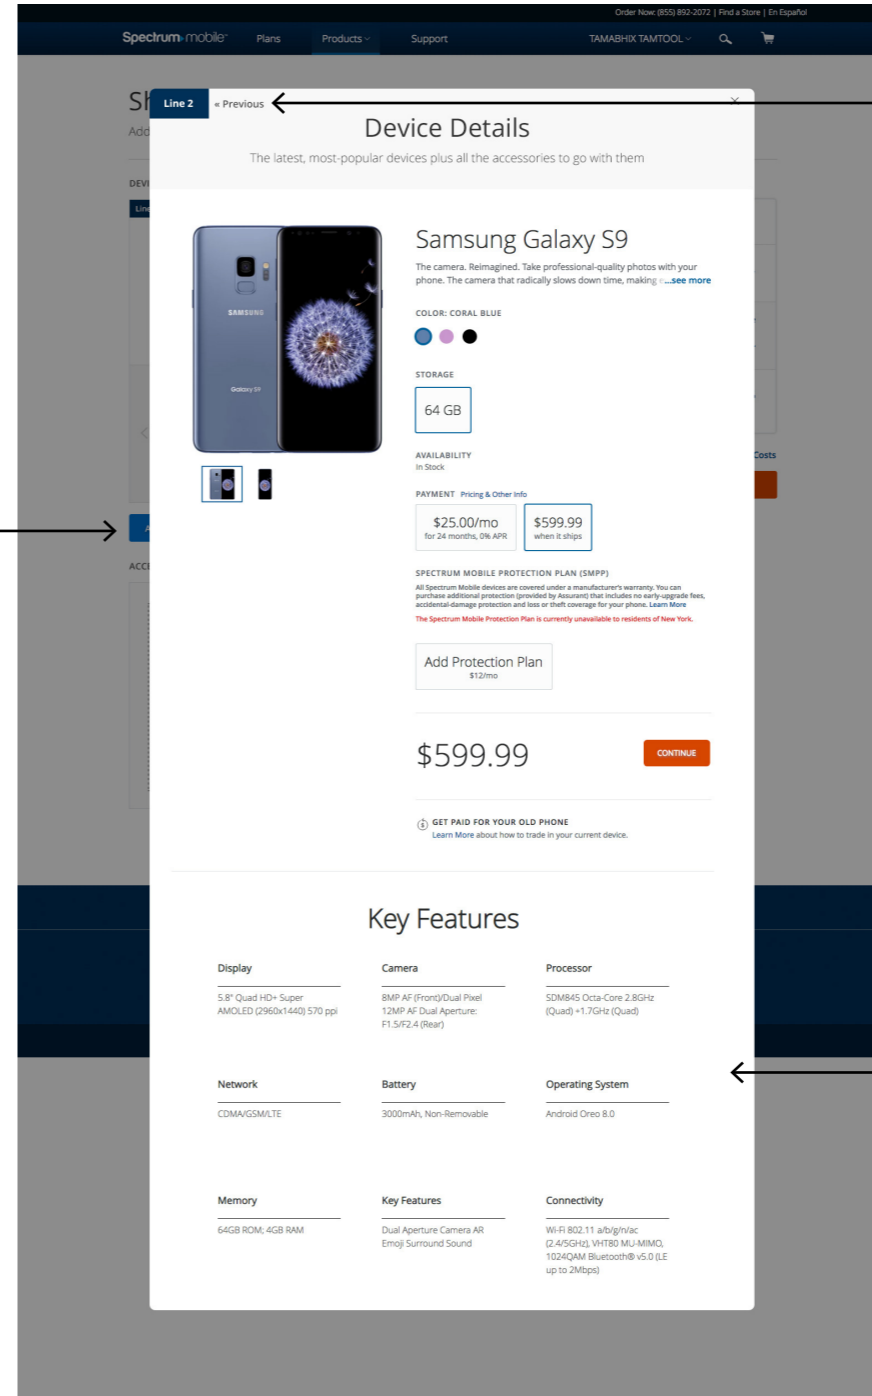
Order Now: (855) 892-2072 | Find a Store | En Español

Spectrum mobile Plans Products Support TAMABHIX TAMTOOL

Line 2 « Previous

Device Details

The latest, most-popular devices plus all the accessories to go with them

SAMSUNG

Galaxy S9

Samsung Galaxy S9

The camera. Reimagined. Take professional-quality photos with your phone. The camera that radically slows down time, making i ...see more

COLOR: CORAL BLUE

STORAGE

64 GB

AVAILABILITY
In Stock

PAYMENT Pricing & Other Info

$25.00/mo
for 24 months, 0% APR

$599.99
when it ships

SPECTRUM MOBILE PROTECTION PLAN (SMPP)

All Spectrum Mobile devices are covered under a manufacturer's warranty. You can purchase additional protection (provided by Assurant) that includes no early-upgrade fees, accidental-damage protection and loss or theft coverage for your phone. Learn More

The Spectrum Mobile Protection Plan is currently unavailable to residents of New York.

Add Protection Plan
$12/mo

$599.99

CONTINUE

GET PAID FOR YOUR OLD PHONE
Learn More about how to trade in your current device.

Key Features

| Display | Camera | Processor |
|---|---|---|
| 5.8" Quad HD+ Super AMOLED (2960x1440) 570 ppi | 8MP AF (Front)/Dual Pixel 12MP AF Dual Aperture: F1.5/F2.4 (Rear) | SDM845 Octa-Core 2.8GHz (Quad) +1.7GHz (Quad) |
| Network | Battery | Operating System |
| CDMA/GSM/LTE | 3000mAh, Non-Removable | Android Oreo 8.0 |
| Memory | Key Features | Connectivity |
| 64GB ROM; 4GB RAM | Dual Aperture Camera AR Emoji Surround Sound | Wi-Fi 802.11 a/b/g/n/ac (2.4/5GHz), VHT80 MU-MIMO, 1024QAM Bluetooth® v5.0 (LE up to 2Mbps) |